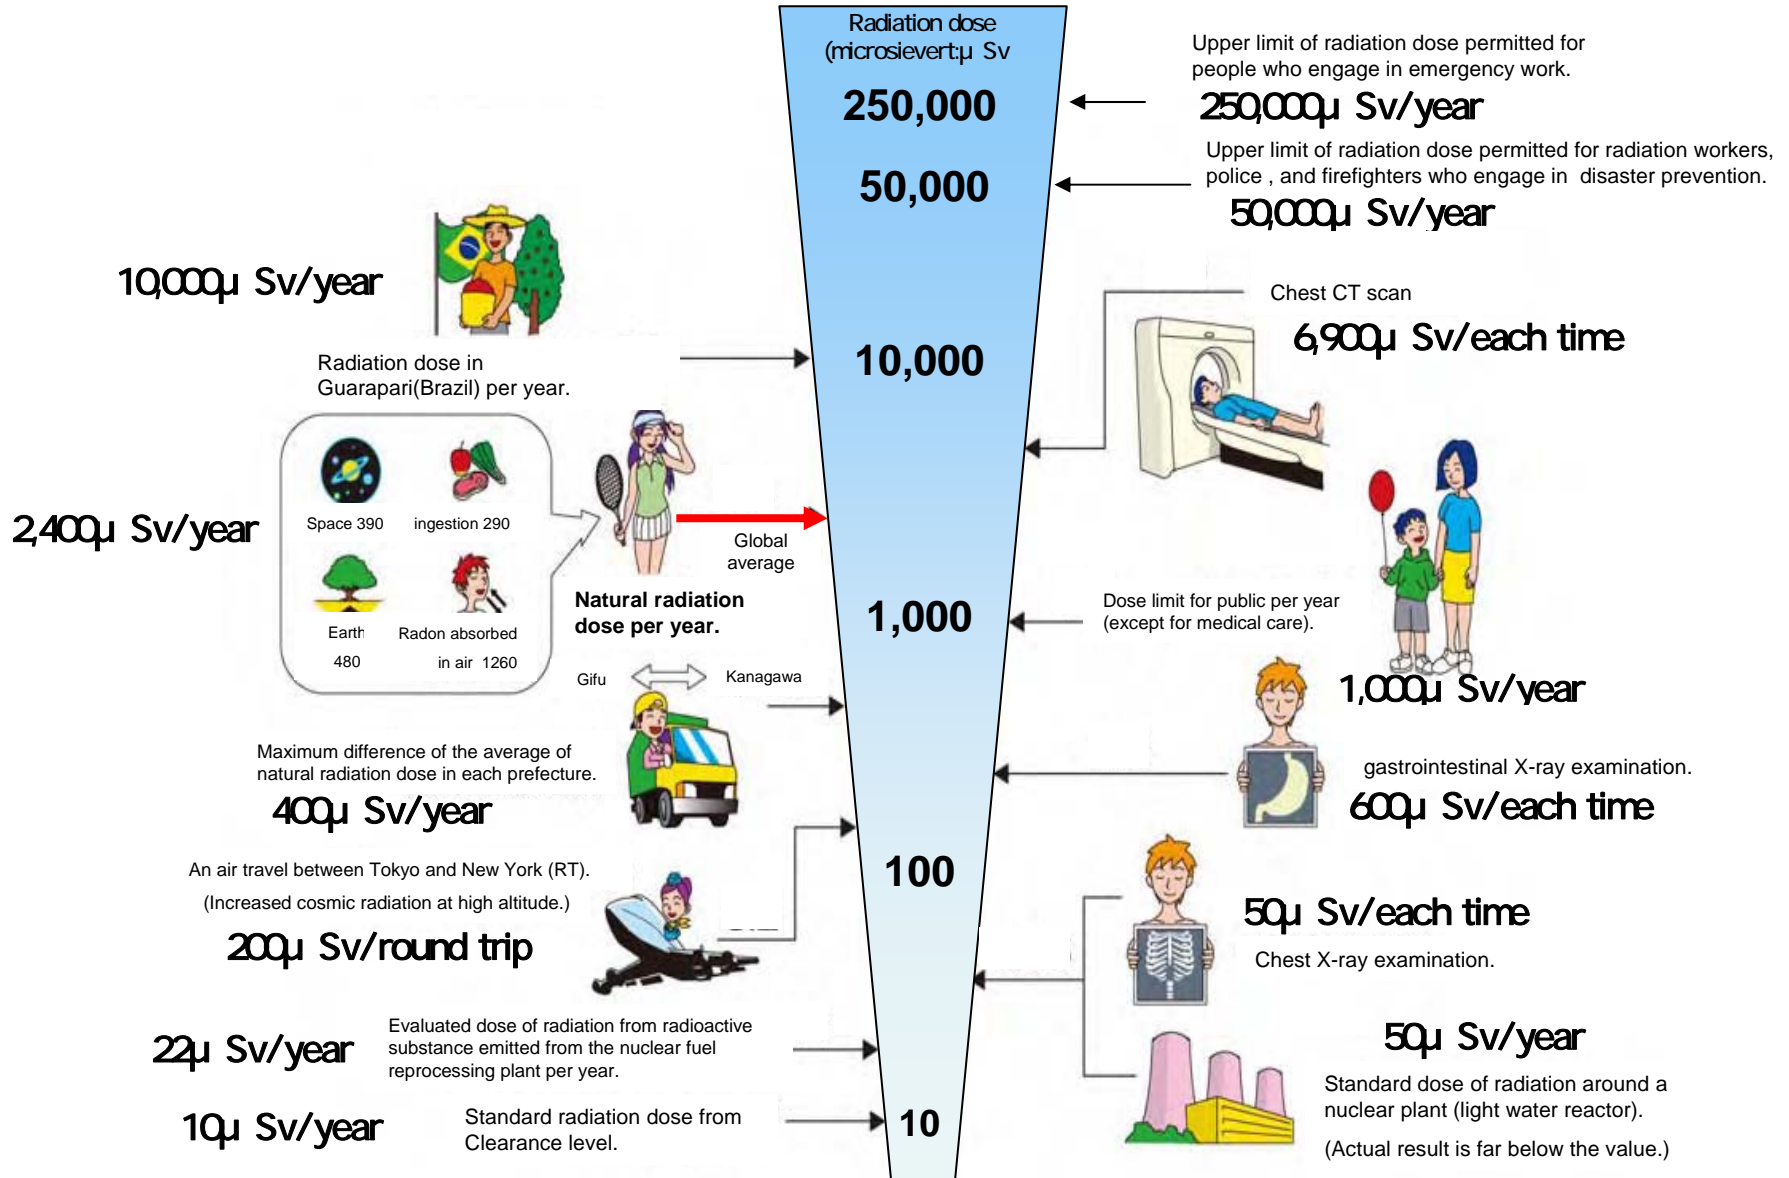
Radiation dose (microsievert:μ Sv

250,000

50,000

10,000

1,000

100

10

Upper limit of radiation dose permitted for people who engage in emergency work.

250,000μ Sv/year

Upper limit of radiation dose permitted for radiation workers, police , and firefighters who engage in disaster prevention.

50,000μ Sv/year

10,000μ Sv/year

Radiation dose in Guarapari(Brazil) per year.

Chest CT scan

6,900μ Sv/each time

2,400μ Sv/year

Space 390

ingestion 290

Earth 480

Radon absorbed in air 1260

Global average

Natural radiation dose per year.

Dose limit for public per year (except for medical care).

1,000μ Sv/year

Gifu

Kanagawa

Maximum difference of the average of natural radiation dose in each prefecture.

400μ Sv/year

gastrointestinal X-ray examination.

600μ Sv/each time

An air travel between Tokyo and New York (RT).

(Increased cosmic radiation at high altitude.)

200μ Sv/round trip

50μ Sv/each time

Chest X-ray examination.

22μ Sv/year

Evaluated dose of radiation from radioactive substance emitted from the nuclear fuel reprocessing plant per year.

50μ Sv/year

Standard dose of radiation around a nuclear plant (light water reactor).

(Actual result is far below the value.)

10μ Sv/year

Standard radiation dose from Clearance level.